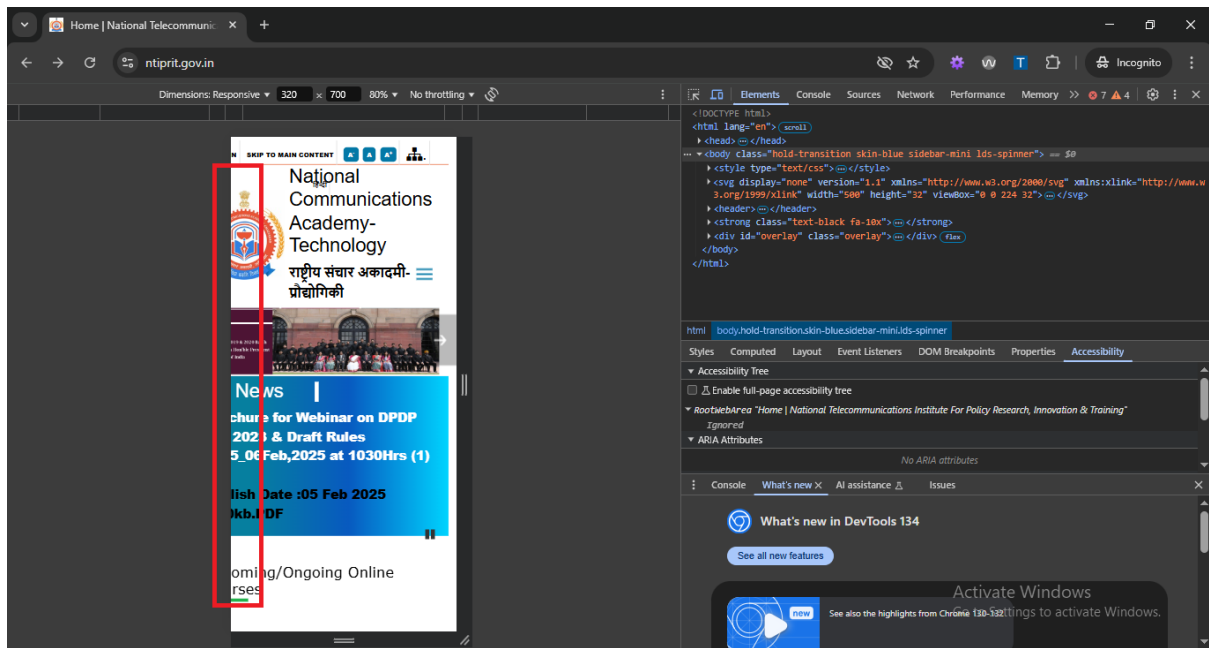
Home | National Telecommunic ×
+
ntiprit.gov.in
Incognito
Dimensions: Responsive ▾ 320 × 700 80% ▾ No throttling ▾
N SKIP TO MAIN CONTENT A- A A+
National Communications Academy-Technology
राष्ट्रीय संचार अकादमी-प्रौद्योगिकी
News
chure for Webinar on DPDP 2023 & Draft Rules 5_06Feb,2025 at 1030Hrs (1)
lish Date :05 Feb 2025
0kb.PDF
oming/Ongoing Online rses
Elements Console Sources Network Performance Memory >> 7 4
<!DOCTYPE html>
<html lang="en"> scroll
<head> ··· </head>
··· <body class="hold-transition skin-blue sidebar-mini lds-spinner"> == $0
<style type="text/css"> ··· </style>
<svg display="none" version="1.1" xmlns="http://www.w3.org/2000/svg" xmlns:xlink="http://www.w3.org/1999/xlink" width="500" height="32" viewBox="0 0 224 32"> ··· </svg>
<header> ··· </header>
<strong class="text-black fa-10x"> ··· </strong>
<div id="overlay" class="overlay"> ··· </div> flex
</body>
</html>
html body.hold-transition.skin-blue.sidebar-mini.lds-spinner
Styles Computed Layout Event Listeners DOM Breakpoints Properties Accessibility
Accessibility Tree
Enable full-page accessibility tree
RootWebArea "Home | National Telecommunications Institute For Policy Research, Innovation & Training"
Ignored
ARIA Attributes
No ARIA attributes
Console What's new × AI assistance Issues
What's new in DevTools 134
See all new features
new
See also the highlights from Chrome 130-132
Activate Windows
Go to Settings to activate Windows.